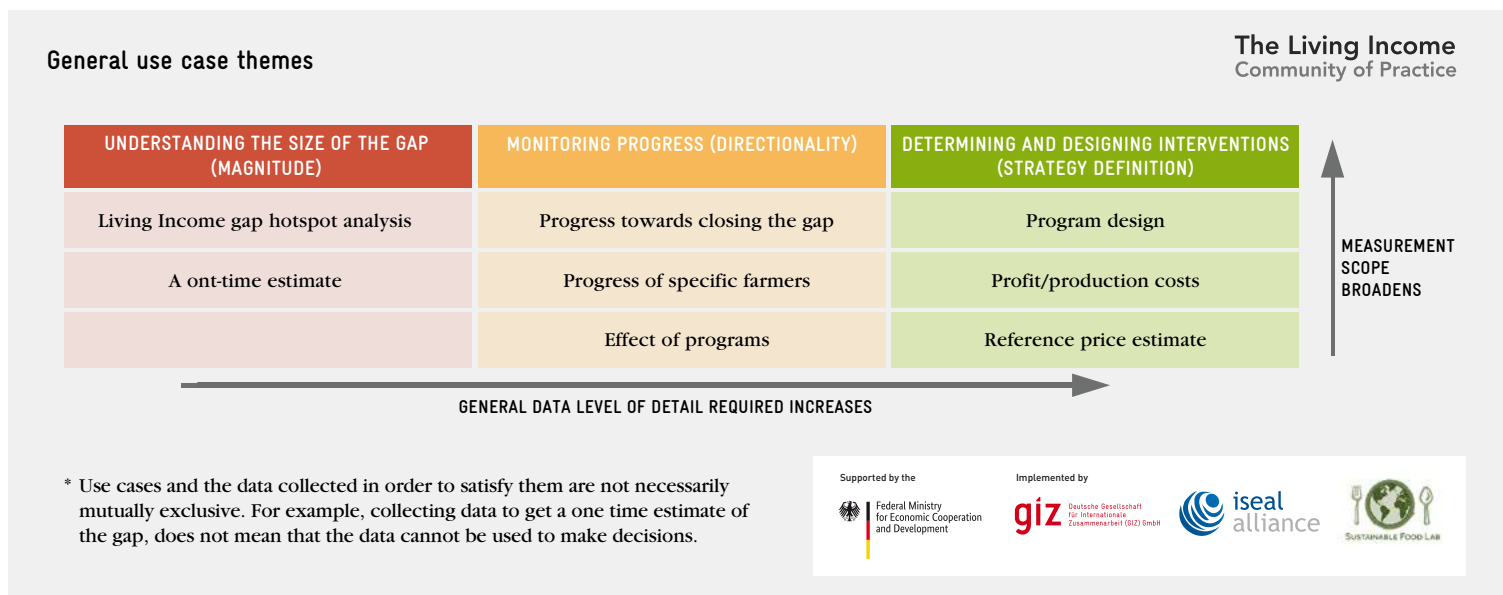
General use case themes

The Living Income
Community of Practice

| UNDERSTANDING THE SIZE OF THE GAP (MAGNITUDE) | MONITORING PROGRESS (DIRECTIONALITY) | DETERMINING AND DESIGNING INTERVENTIONS (STRATEGY DEFINITION) |
|---|---|---|
| Living Income gap hotspot analysis | Progress towards closing the gap | Program design |
| A ont-time estimate | Progress of specific farmers | Profit/production costs |
| | Effect of programs | Reference price estimate |

MEASUREMENT SCOPE BROADENS

GENERAL DATA LEVEL OF DETAIL REQUIRED INCREASES

* Use cases and the data collected in order to satisfy them are not necessarily mutually exclusive. For example, collecting data to get a one time estimate of the gap, does not mean that the data cannot be used to make decisions.

Supported by the

Federal Ministry for Economic Cooperation and Development

Implemented by

giz Deutsche Gesellschaft für Internationale Zusammenarbeit (GIZ) GmbH

iseal alliance

Sustainable Food Lab